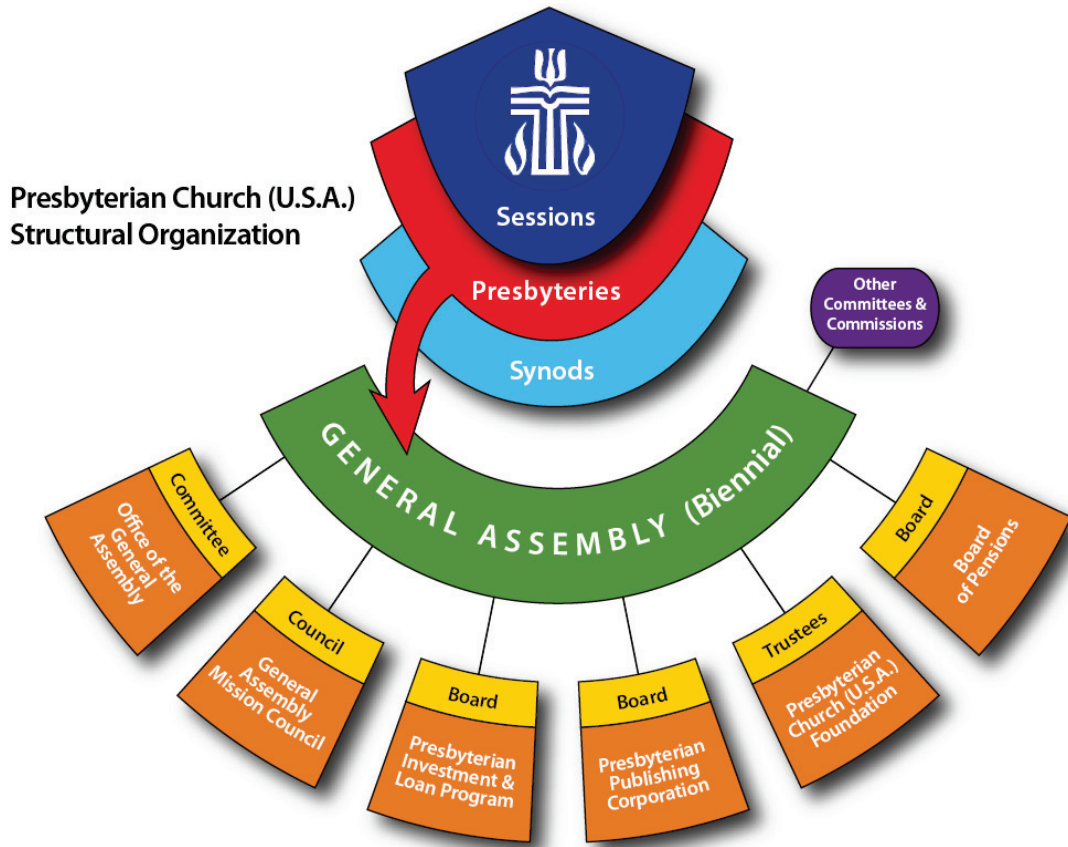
Presbyterian Church (U.S.A.)
Structural Organization

Sessions

Presbyteries

Synods

Other Committees & Commissions

GENERAL ASSEMBLY (Biennial)

Committee
Office of the General Assembly

Council
General Assembly Mission Council

Board
Presbyterian Investment & Loan Program

Board
Presbyterian Publishing Corporation

Trustees
Presbyterian Church (U.S.A.) Foundation

Board
Board of Pensions